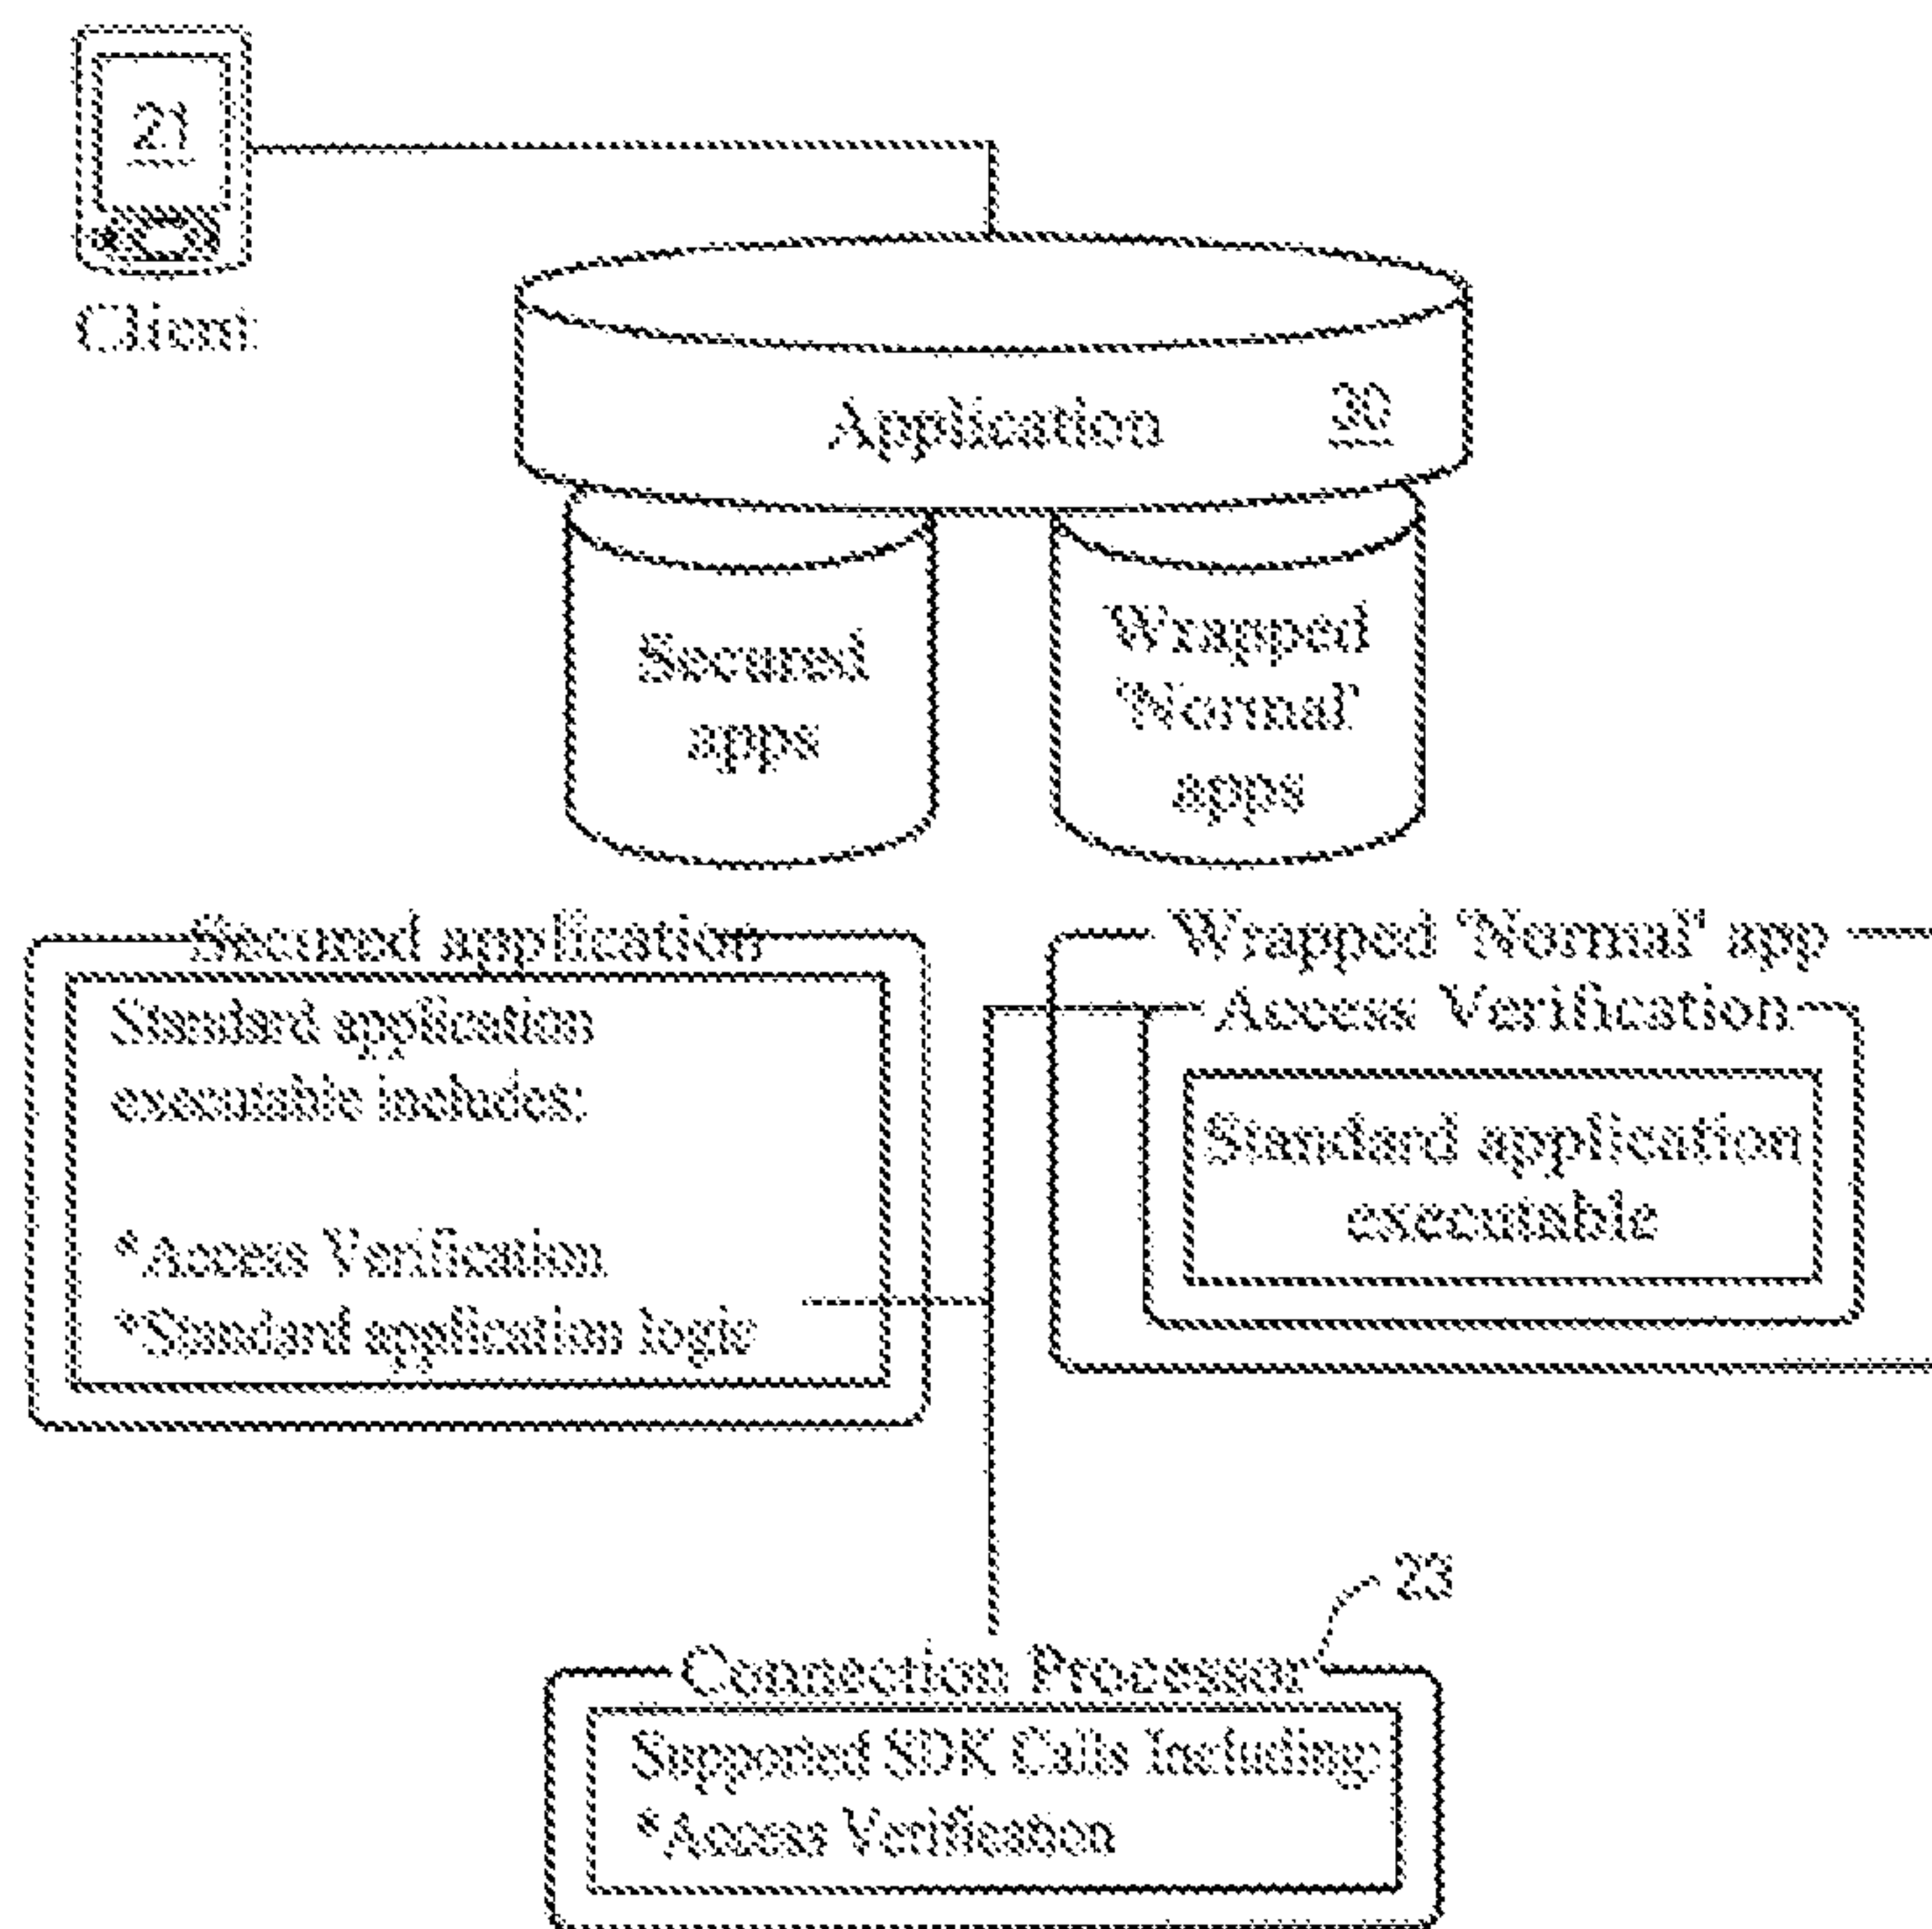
21

Client

Application 20

Secured apps

Wrapped 'Normal' apps

Secured application

Standard application executable includes:

* Access Verification
*Standard application logic

Wrapped 'Normal' app

Access Verification

Standard application executable

23

Connection Processor

Supported SDK Calls Including:
* Access Verification